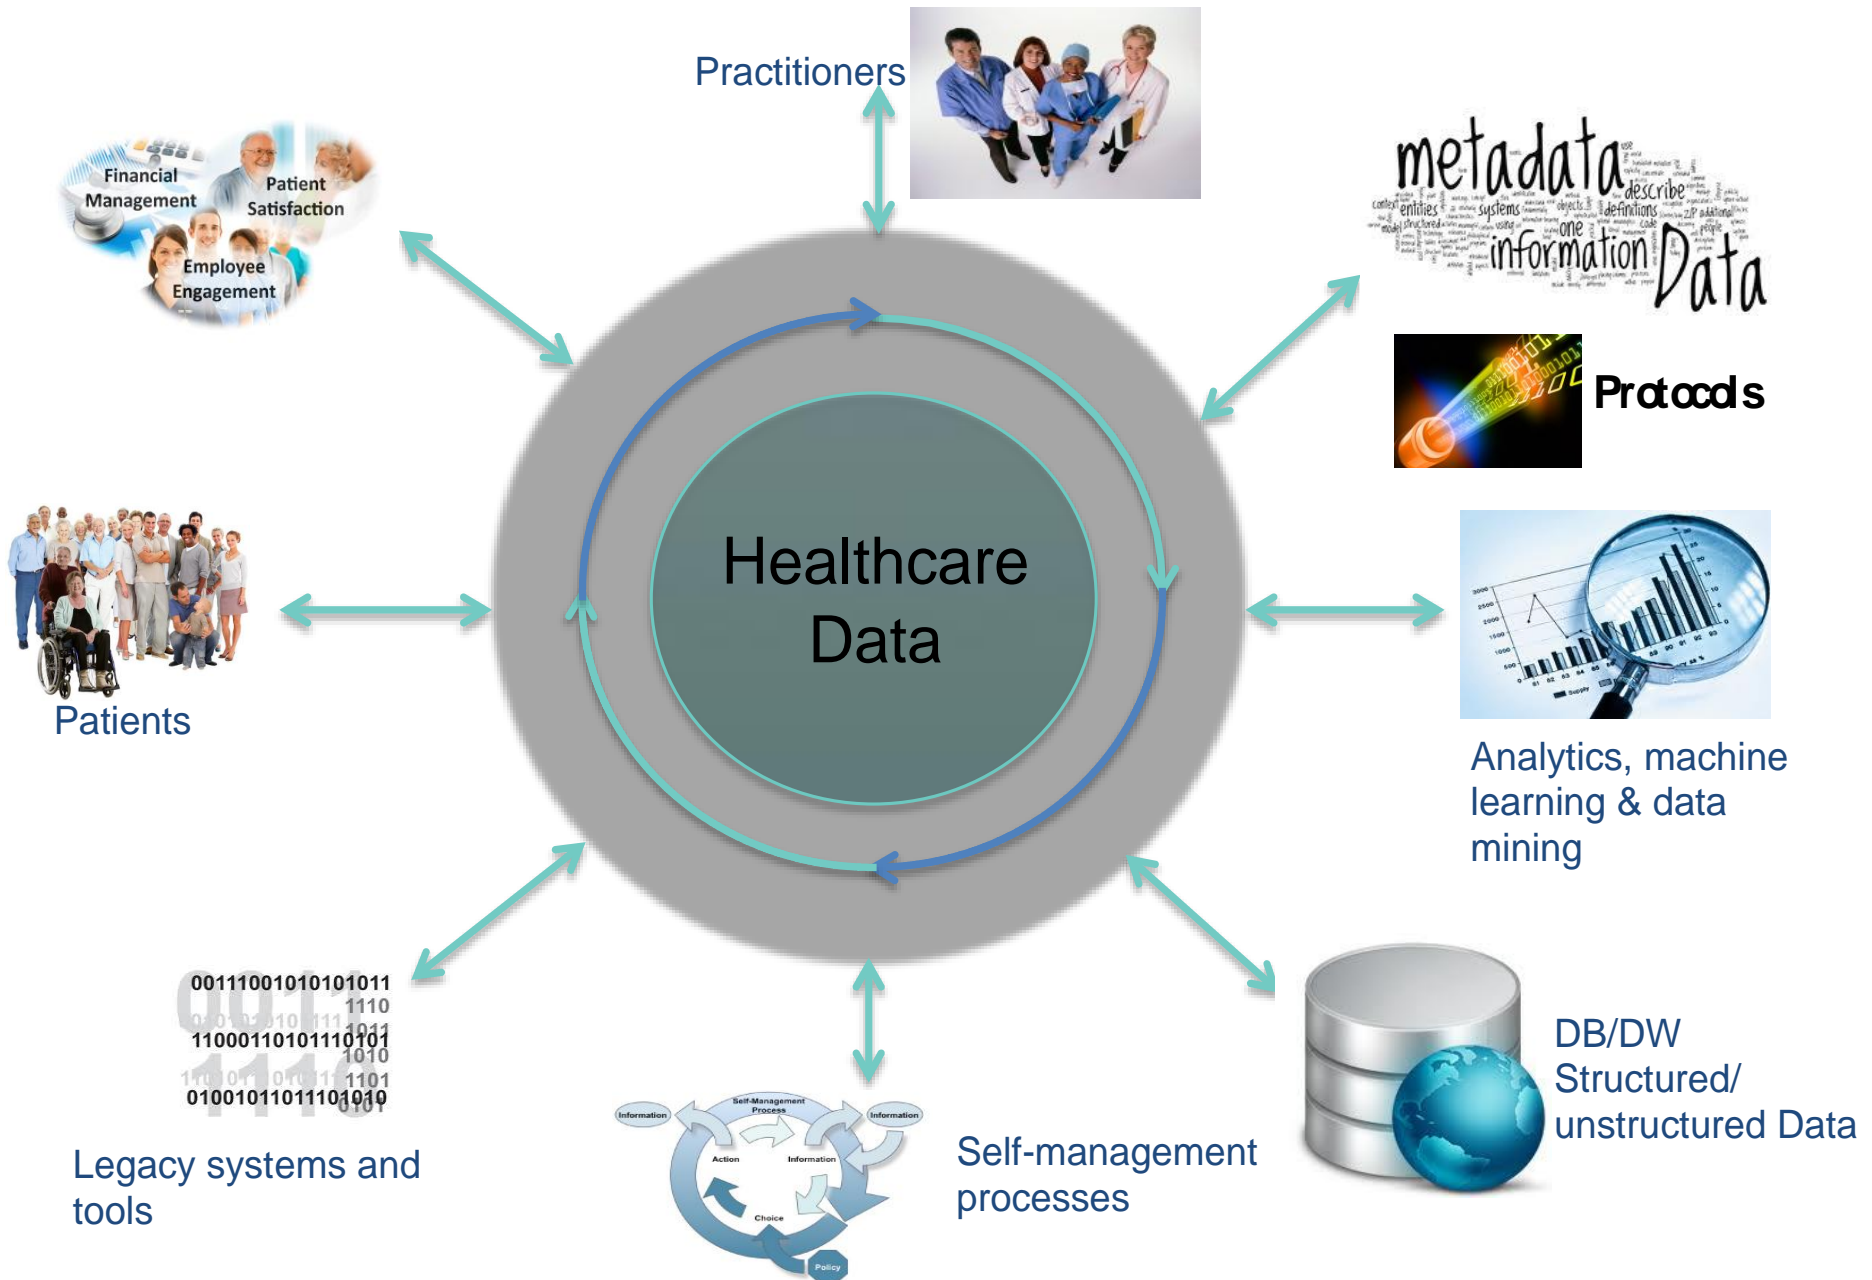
Practitioners

Financial Management

Patient Satisfaction

Employee Engagement

metadata describe entities systems objects definitions information one Data

Protocols

Healthcare Data

Patients

Analytics, machine learning & data mining

0011100101010101011
1110
1011
11000110101110101
1010
1101
0100101101110101010

Legacy systems and tools

Information

Self-Management Process

Information

Action

Information

Choice

Policy

Self-management processes

DB/DW Structured/ unstructured Data